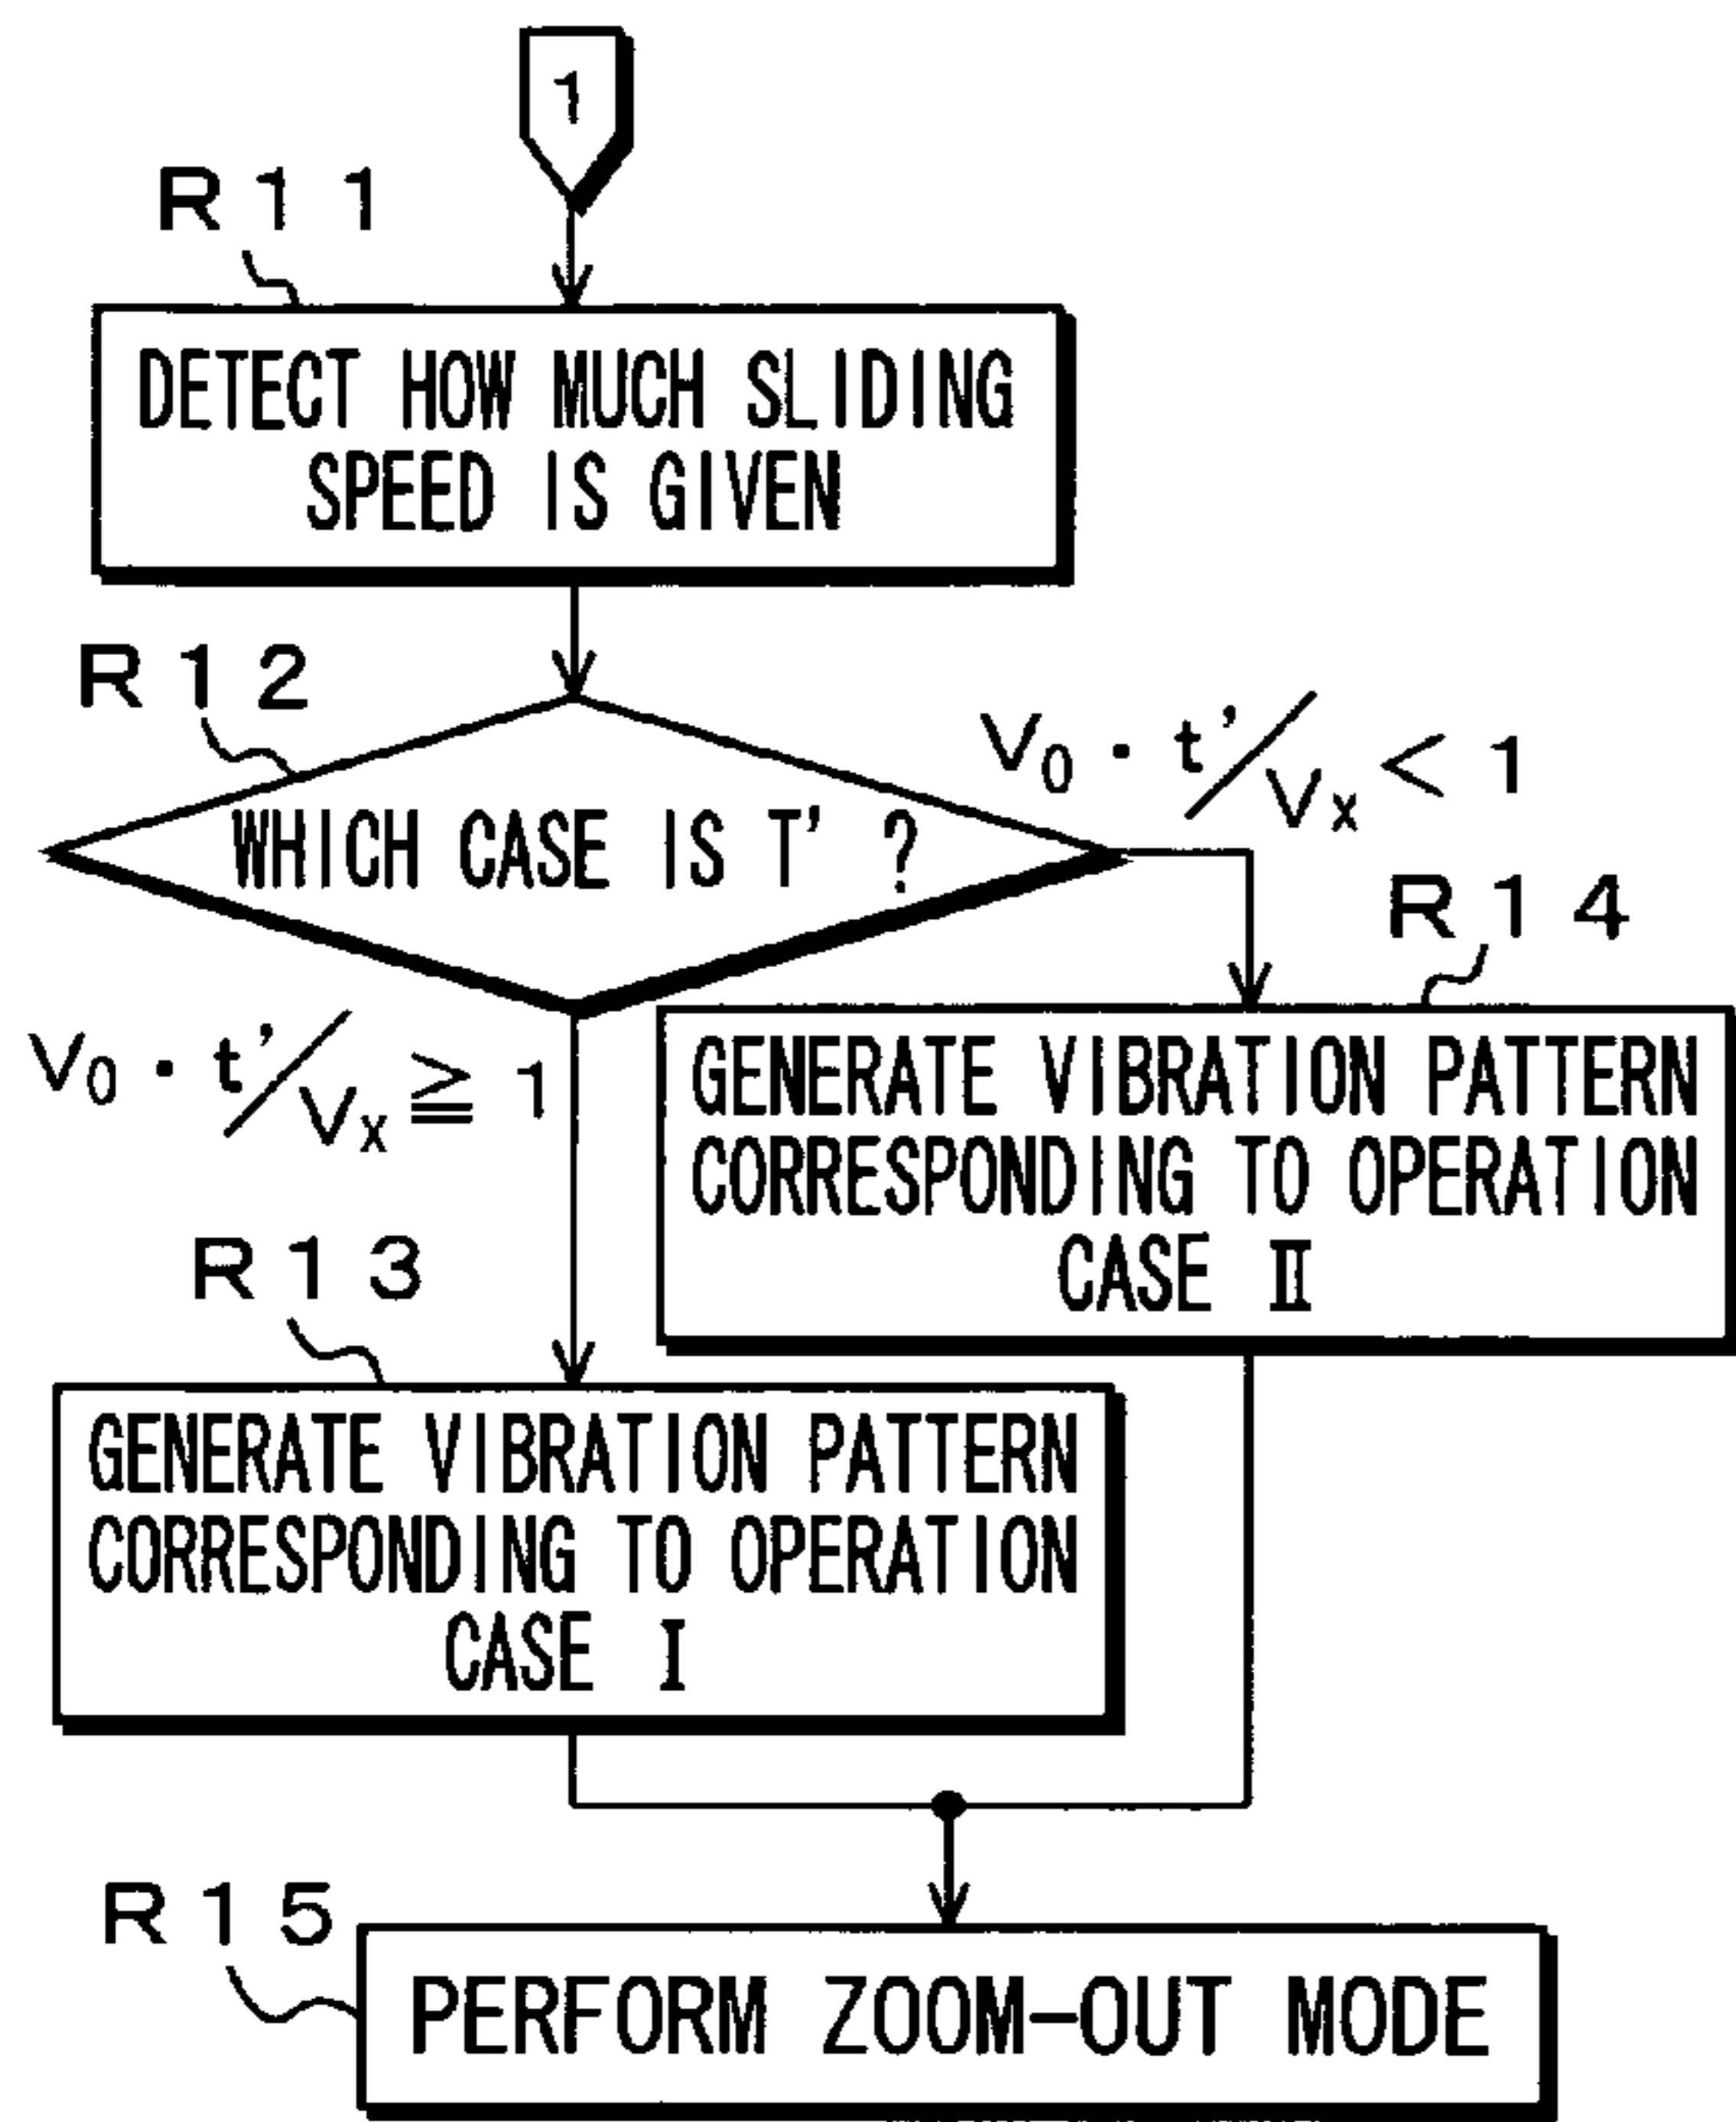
1

R11

DETECT HOW MUCH SLIDING SPEED IS GIVEN

R12

WHICH CASE IS T' ?

$V_0 \cdot t'/V_x < 1$

R14

GENERATE VIBRATION PATTERN CORRESPONDING TO OPERATION CASE Ⅱ

$V_0 \cdot t'/V_x \geqq 1$

R13

GENERATE VIBRATION PATTERN CORRESPONDING TO OPERATION CASE Ⅰ

R15

PERFORM ZOOM-OUT MODE